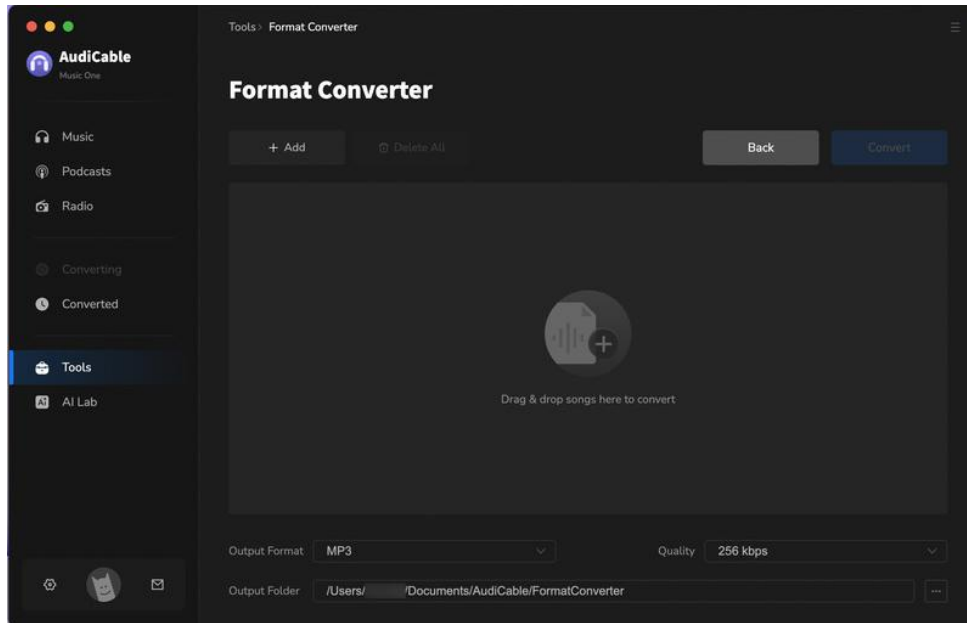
AudiCable
Music One

Music
Podcasts
Radio

Converting
Converted

Tools
AI Lab

Tools › Format Converter

Format Converter

+ Add
Delete All
Back
Convert

Drag & drop songs here to convert

Output Format MP3
Quality 256 kbps
Output Folder /Users/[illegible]/Documents/AudiCable/FormatConverter
...